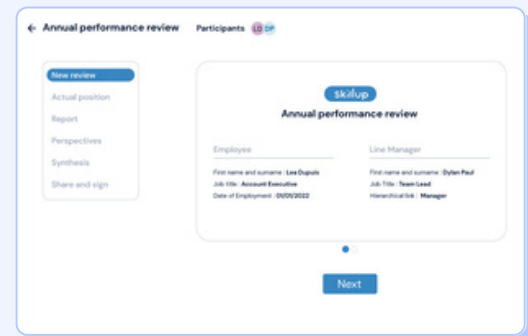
← Annual performance review

Participants LD DP

New review
Actual position
Report
Perspectives
Synthesis
Share and sign

Skillup
Annual performance review

Employee
First name and surname : Lea Dupois
Job title : Account Executive
Date of Employment : 01/09/2022

Line Manager
First name and surname : Dylan Paul
Job Title : Team Lead
Hierarchical link : Manager

Next